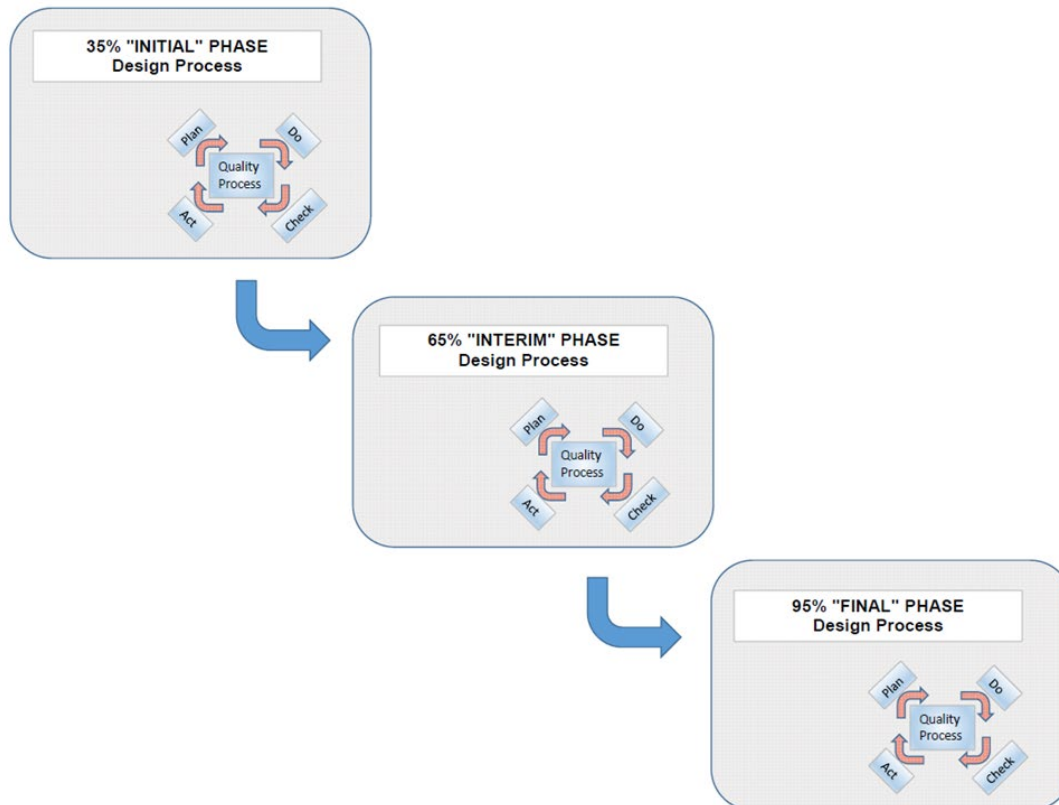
35% "INITIAL" PHASE
Design Process

Plan
Do
Quality Process
Act
Check

65% "INTERIM" PHASE
Design Process

Plan
Do
Quality Process
Act
Check

95% "FINAL" PHASE
Design Process

Plan
Do
Quality Process
Act
Check